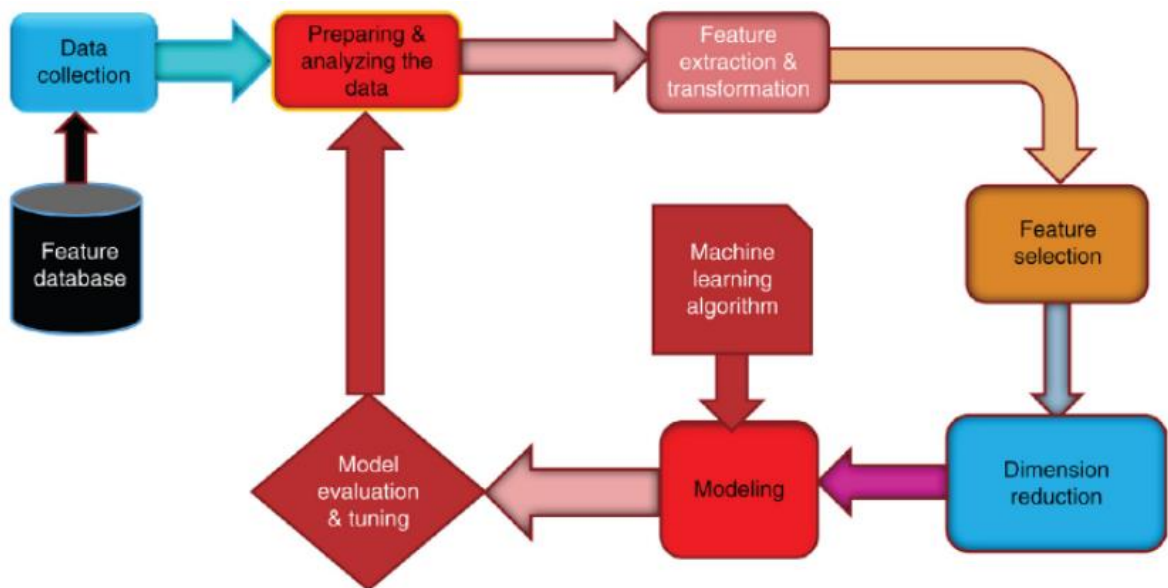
Data collection

Feature database

Preparing & analyzing the data

Feature extraction & transformation

Feature selection

Machine learning algorithm

Dimension reduction

Modeling

Model evaluation & tuning